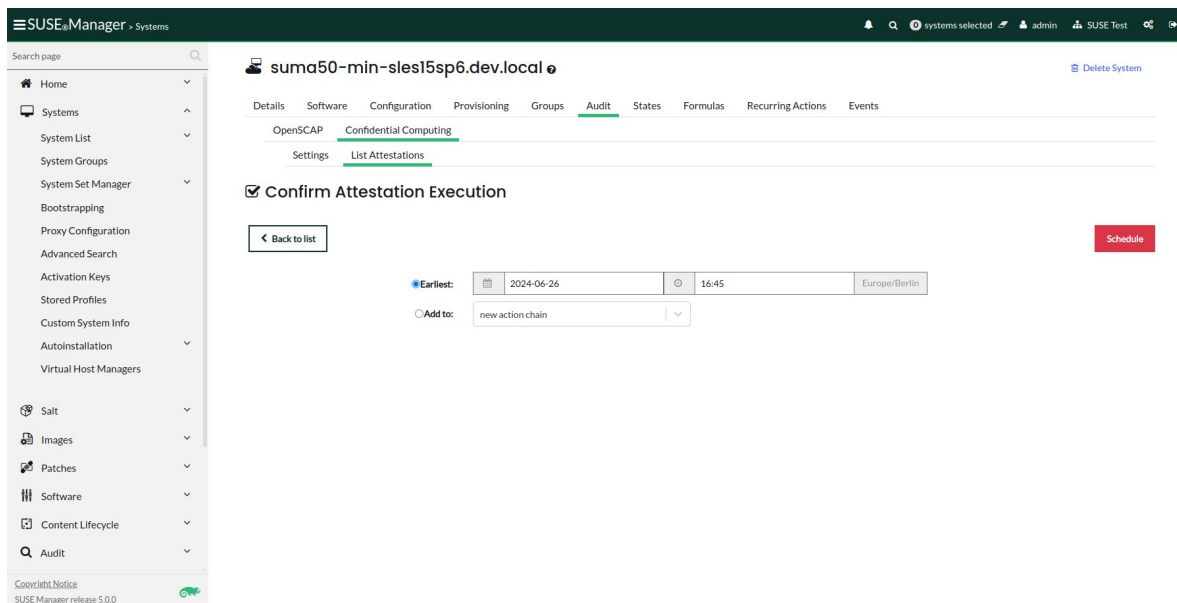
SUSE® Manager > Systems

0 systems selected   admin   SUSE Test

Search page

Home
Systems
System List
System Groups
System Set Manager
Bootstrapping
Proxy Configuration
Advanced Search
Activation Keys
Stored Profiles
Custom System Info
Autoinstallation
Virtual Host Managers
Salt
Images
Patches
Software
Content Lifecycle
Audit

Copyright Notice
SUSE Manager release 5.0.0

suma50-min-sles15sp6.dev.local

Delete System

Details   Software   Configuration   Provisioning   Groups   Audit   States   Formulas   Recurring Actions   Events

OpenSCAP   Confidential Computing

Settings   List Attestations

Confirm Attestation Execution

Back to list

Schedule

Earliest: 2024-06-26   16:45   Europe/Berlin

Add to: new action chain